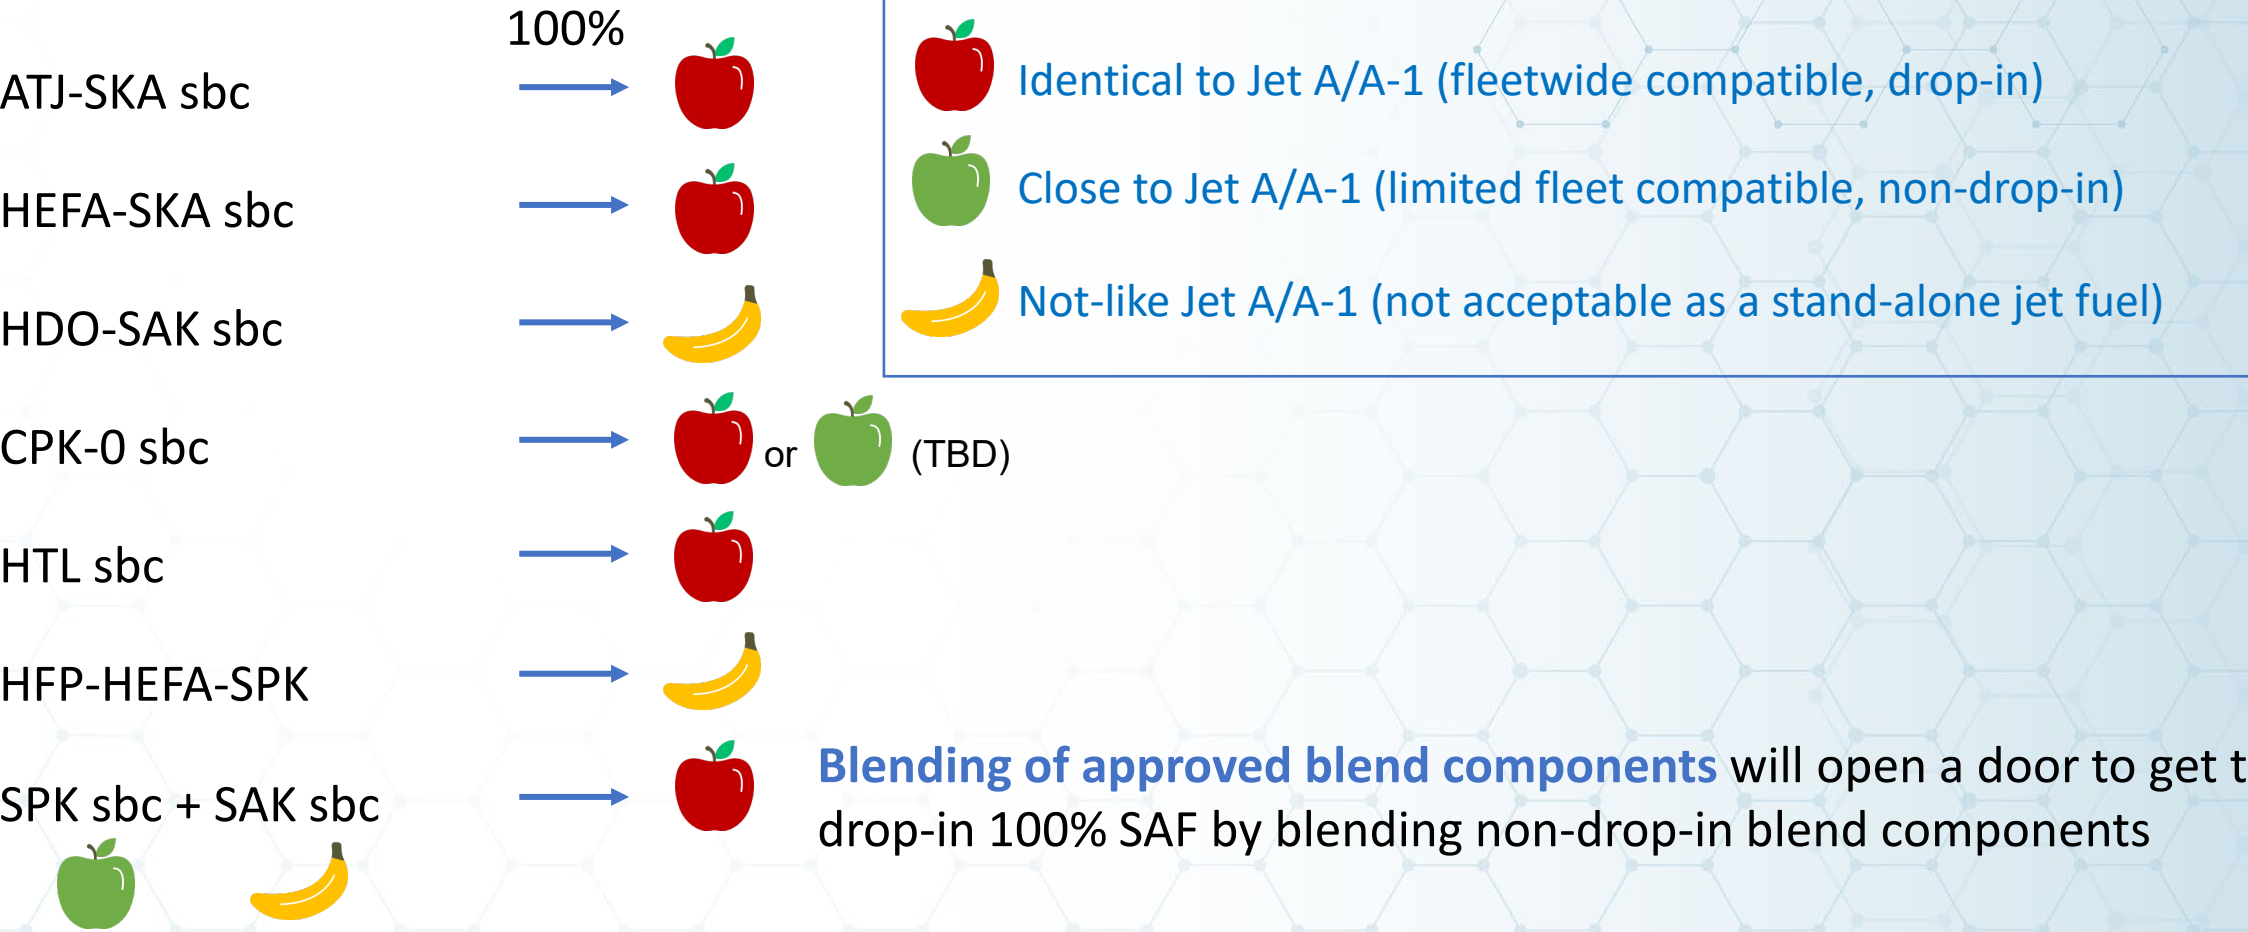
100%

ATJ-SKA sbc

HEFA-SKA sbc

HDO-SAK sbc

CPK-0 sbc

or

(TBD)

HTL sbc

HFP-HEFA-SPK

SPK sbc + SAK sbc

Identical to Jet A/A-1 (fleetwide compatible, drop-in)

Close to Jet A/A-1 (limited fleet compatible, non-drop-in)

Not-like Jet A/A-1 (not acceptable as a stand-alone jet fuel)

Blending of approved blend components will open a door to get t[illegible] drop-in 100% SAF by blending non-drop-in blend components